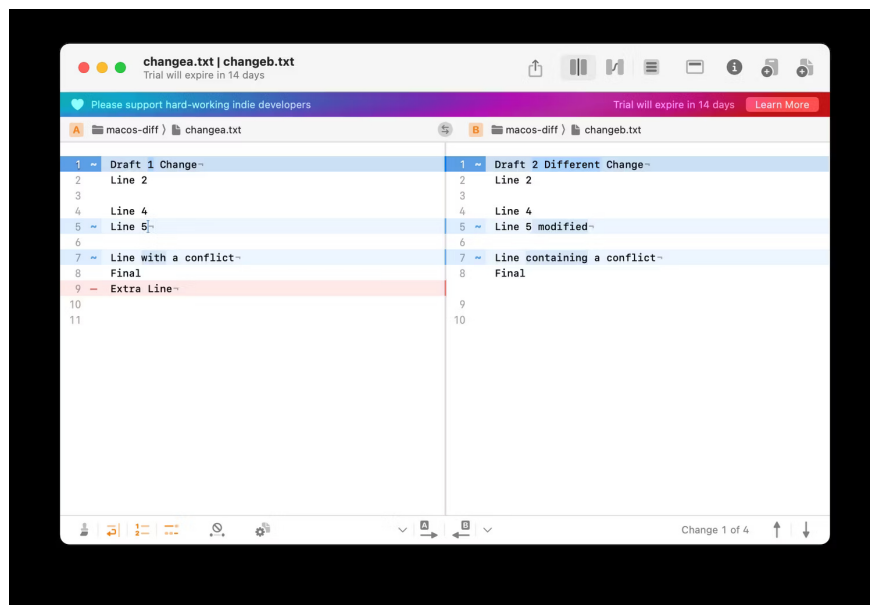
changea.txt | changeb.txt
Trial will expire in 14 days

Please support hard-working indie developers
Trial will expire in 14 days
Learn More

A macos-diff 〉 changea.txt

B macos-diff 〉 changeb.txt

1 ~ Draft 1 Change¬
2 Line 2
3
4 Line 4
5 ~ Line 5¬
6
7 ~ Line with a conflict¬
8 Final
9 – Extra Line¬
10
11

1 ~ Draft 2 Different Change¬
2 Line 2
3
4 Line 4
5 ~ Line 5 modified¬
6
7 ~ Line containing a conflict¬
8 Final
9
10

1
2
A
B
Change 1 of 4